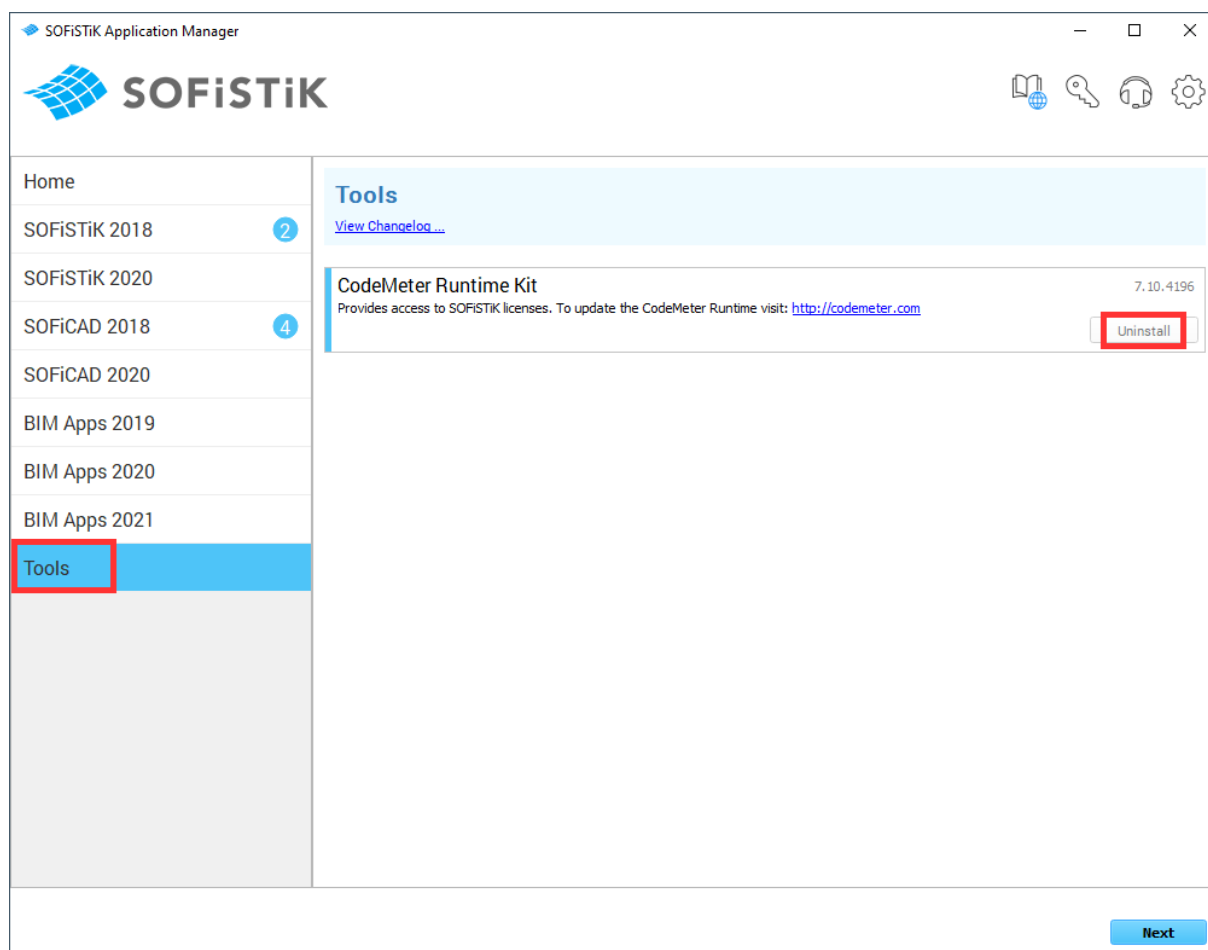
SOFiSTiK Application Manager

SOFiSTiK

Home

SOFiSTiK 2018 2

SOFiSTiK 2020

SOFiCAD 2018 4

SOFiCAD 2020

BIM Apps 2019

BIM Apps 2020

BIM Apps 2021

Tools

Tools

View Changelog ...

CodeMeter Runtime Kit

7.10.4196

Provides access to SOFiSTiK licenses. To update the CodeMeter Runtime visit: http://codemeter.com

Uninstall

Next